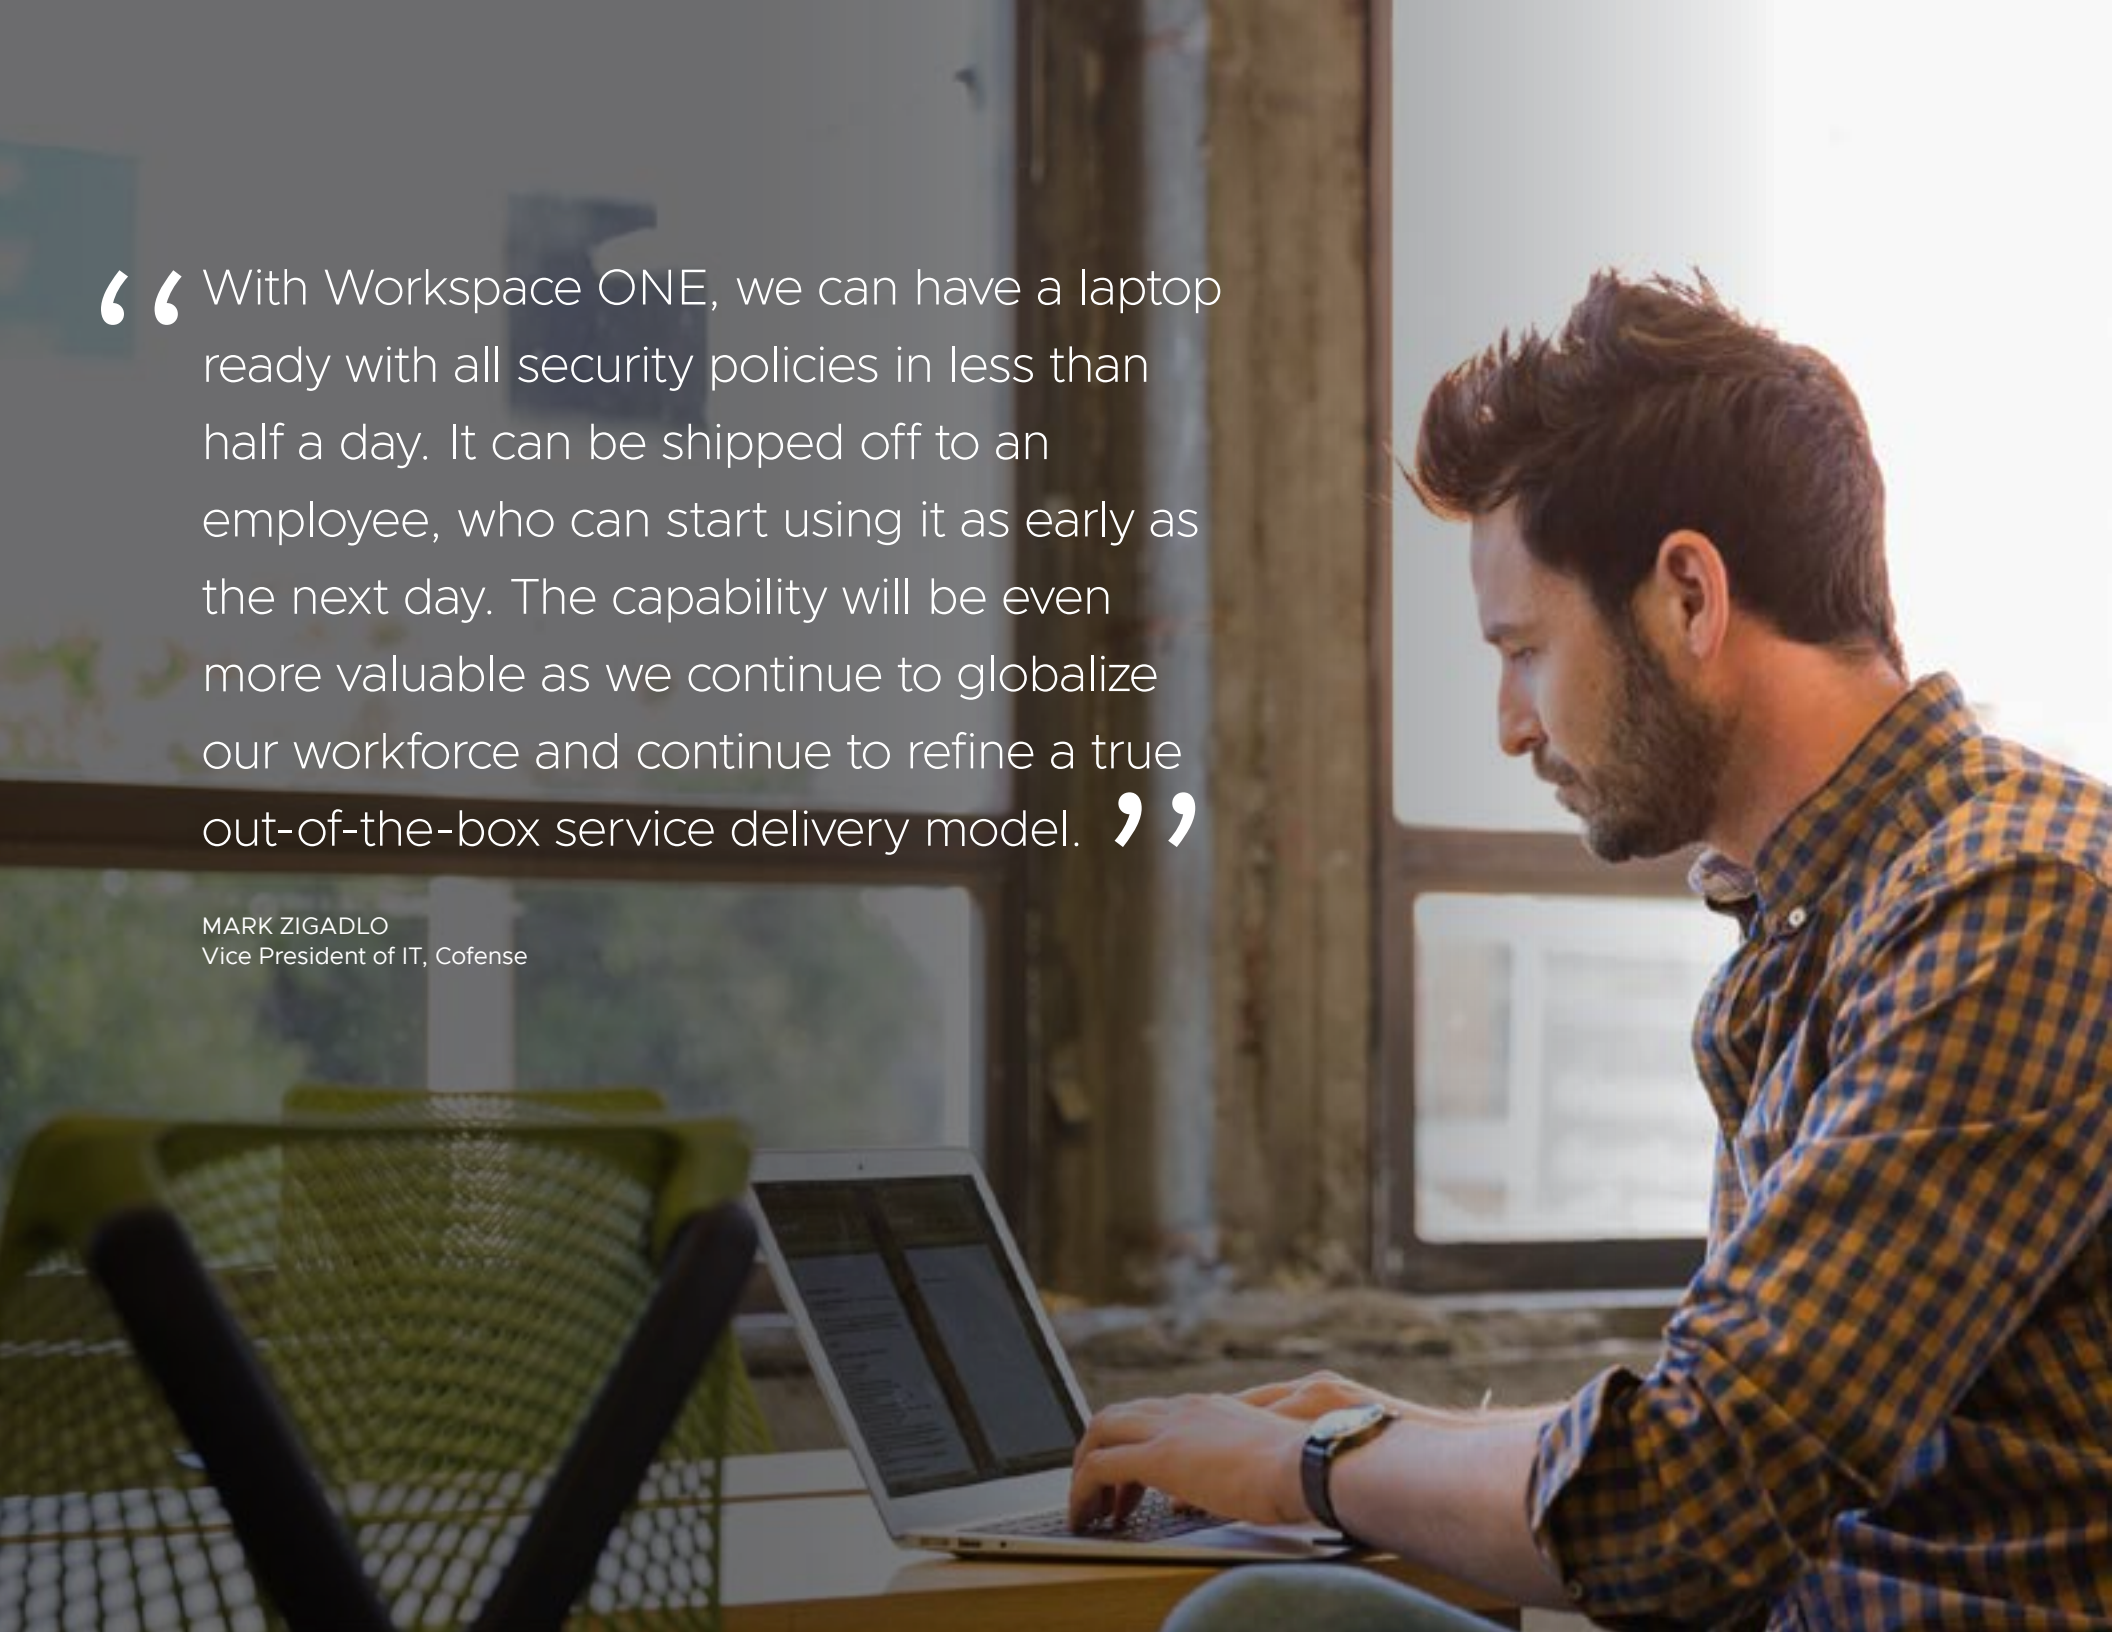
“With Workspace ONE, we can have a laptop ready with all security policies in less than half a day. It can be shipped off to an employee, who can start using it as early as the next day. The capability will be even more valuable as we continue to globalize our workforce and continue to refine a true out-of-the-box service delivery model.”

MARK ZIGADLO
Vice President of IT, Cofense